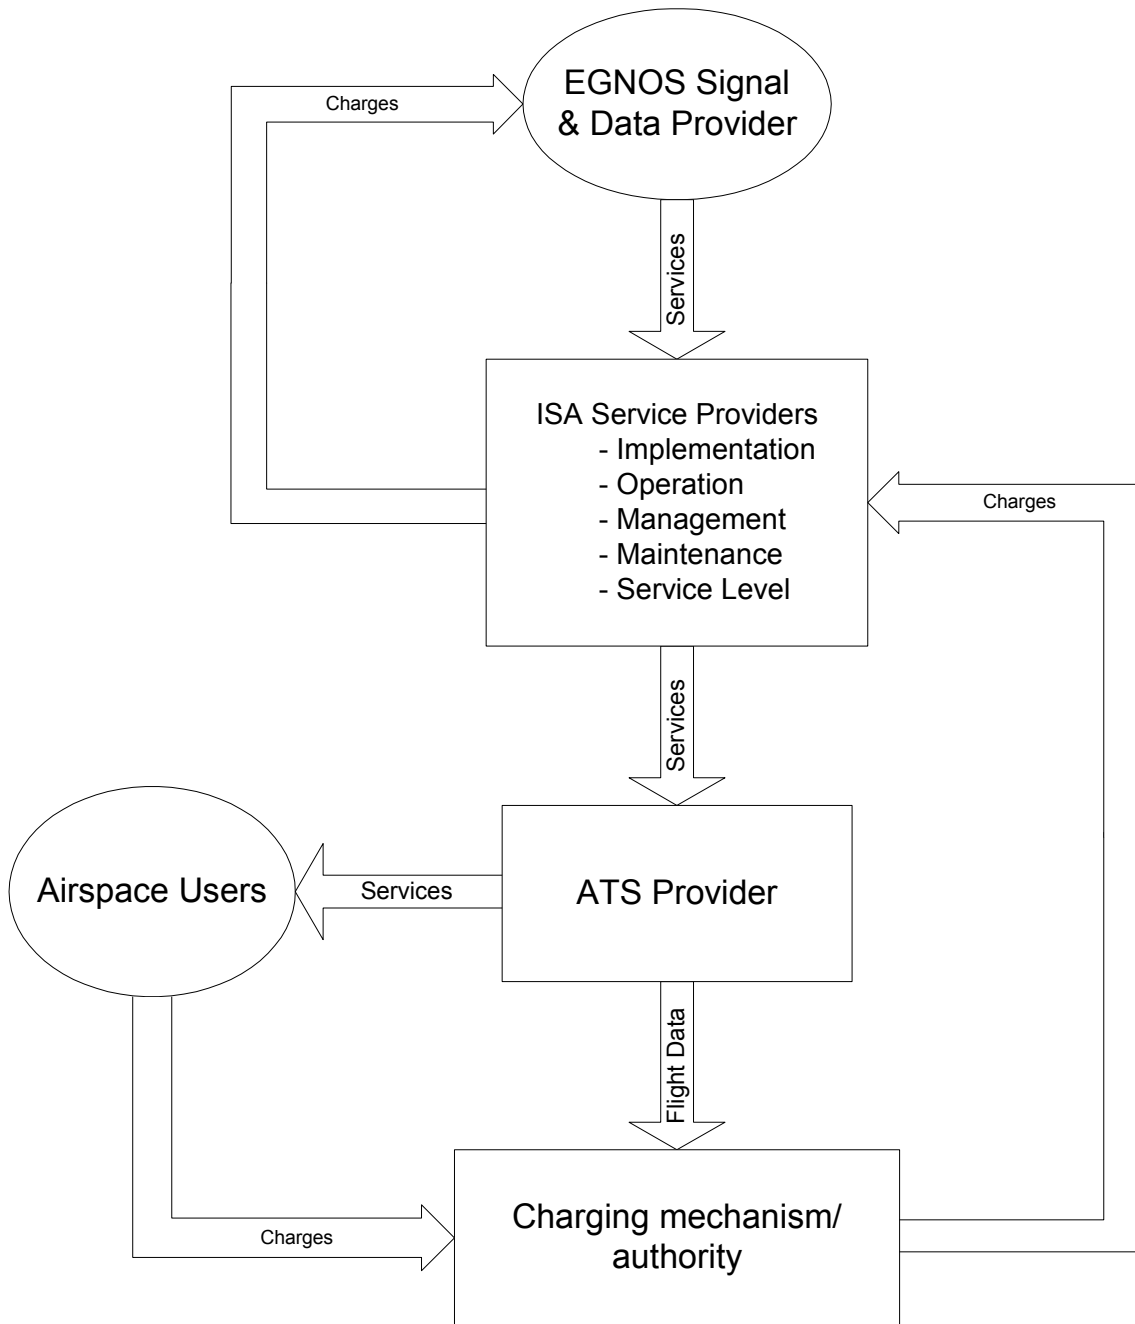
Charges

EGNOS Signal & Data Provider

Services

ISA Service Providers
- Implementation
- Operation
- Management
- Maintenance
- Service Level

Charges

Services

Airspace Users

Services

ATS Provider

Flight Data

Charges

Charging mechanism/ authority